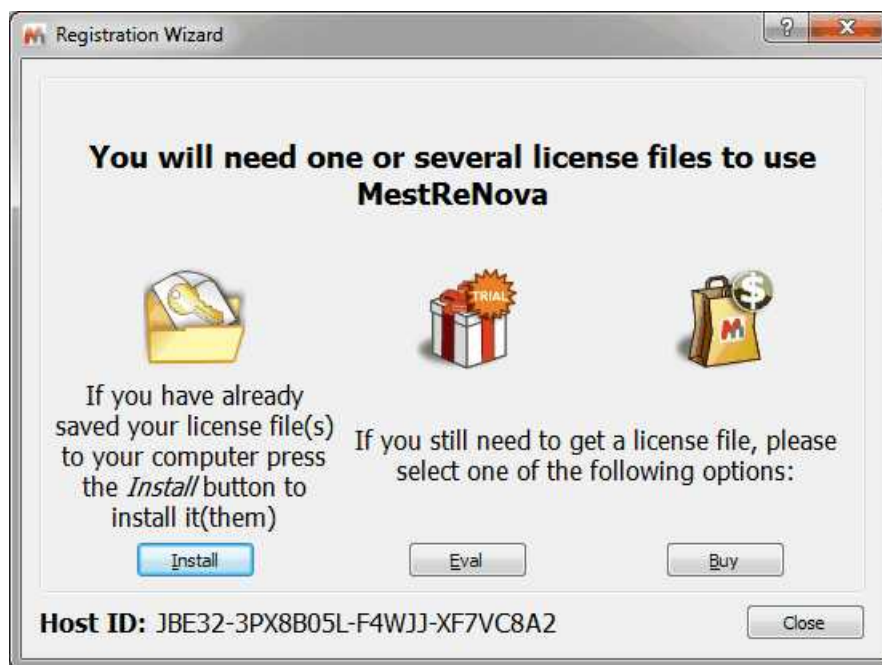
Registration Wizard

?

X

You will need one or several license files to use MestReNova

TRIAL

If you have already saved your license file(s) to your computer press the *Install* button to install it(them)

If you still need to get a license file, please select one of the following options:

Install

Eval

Buy

Host ID: JBE32-3PX8B05L-F4WJJ-XF7VC8A2

Close